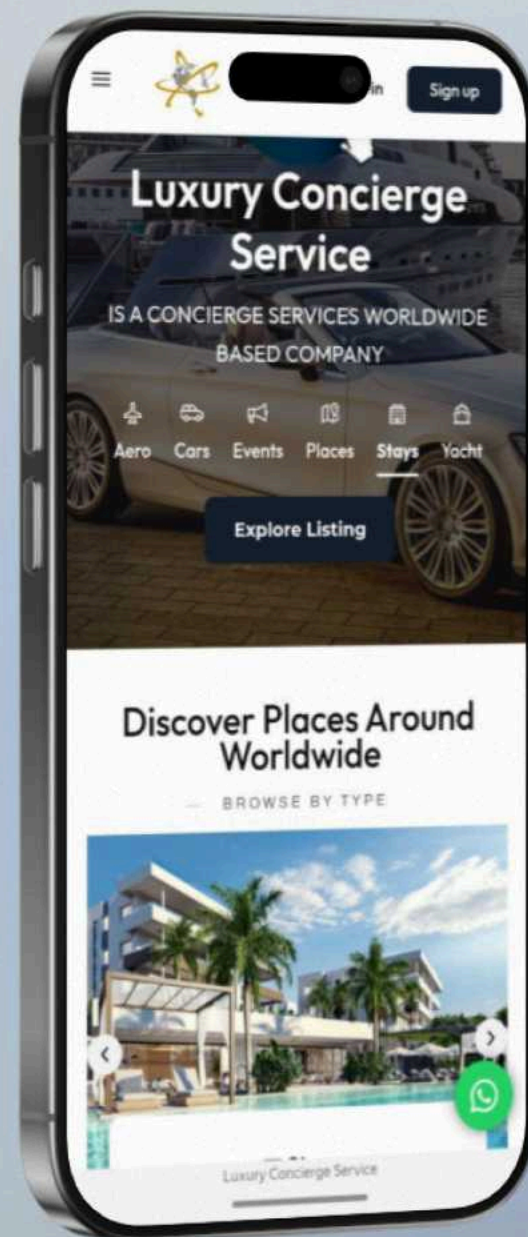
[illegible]in Sign up

Luxury Concierge Service

IS A CONCIERGE SERVICES WORLDWIDE BASED COMPANY

Aero Cars Events Places Stays Yocht

Explore Listing

Discover Places Around Worldwide

BROWSE BY TYPE

Luxury Concierge Service